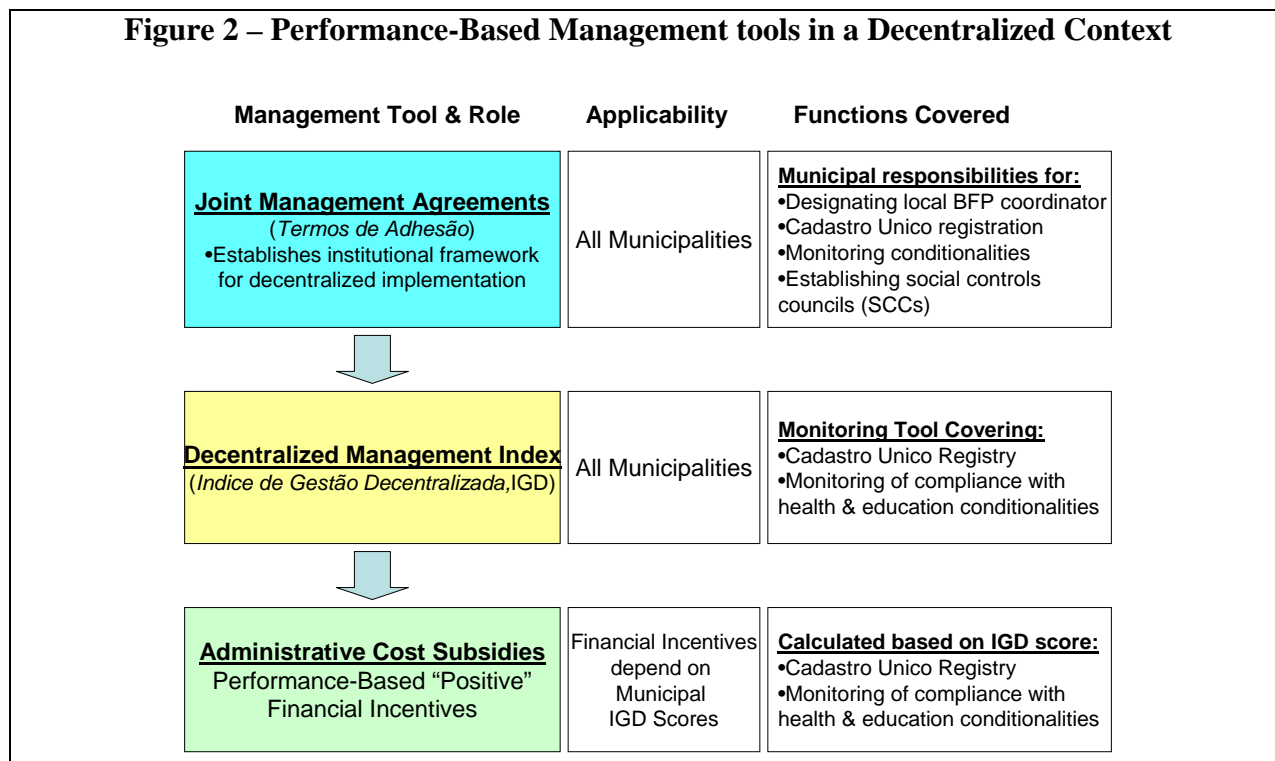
**Figure 2 – Performance-Based Management tools in a Decentralized Context**

| Management Tool & Role | Applicability | Functions Covered |
|---|---|---|
| **Joint Management Agreements** (*Termos de Adhesão*) •Establishes institutional framework for decentralized implementation | All Municipalities | **Municipal responsibilities for:** •Designating local BFP coordinator •Cadastro Unico registration •Monitoring conditionalities •Establishing social controls councils (SCCs) |
| **Decentralized Management Index** (*Indice de Gestão Decentralizada*,IGD) | All Municipalities | **Monitoring Tool Covering:** •Cadastro Unico Registry •Monitoring of compliance with health & education conditionalities |
| **Administrative Cost Subsidies** Performance-Based "Positive" Financial Incentives | Financial Incentives depend on Municipal IGD Scores | **Calculated based on IGD score:** •Cadastro Unico Registry •Monitoring of compliance with health & education conditionalities |